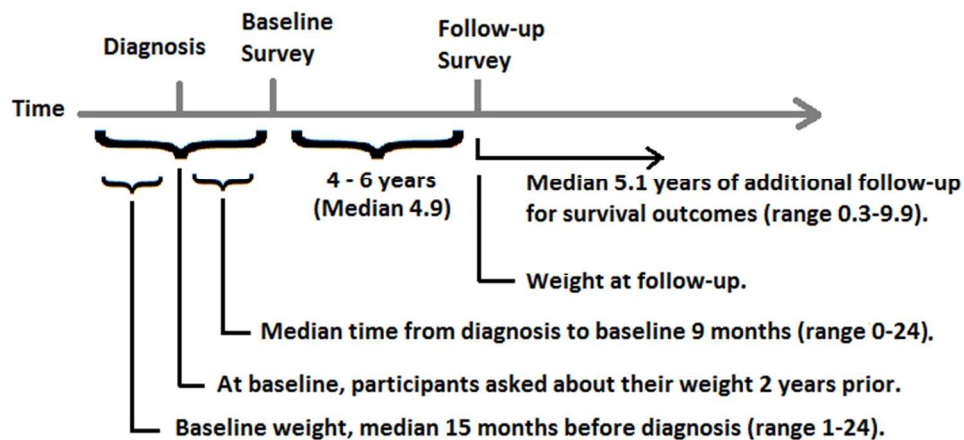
Diagnosis

Baseline Survey

Follow-up Survey

Time

4 - 6 years (Median 4.9)

Median 5.1 years of additional follow-up for survival outcomes (range 0.3-9.9).

Weight at follow-up.

Median time from diagnosis to baseline 9 months (range 0-24).

At baseline, participants asked about their weight 2 years prior.

Baseline weight, median 15 months before diagnosis (range 1-24).